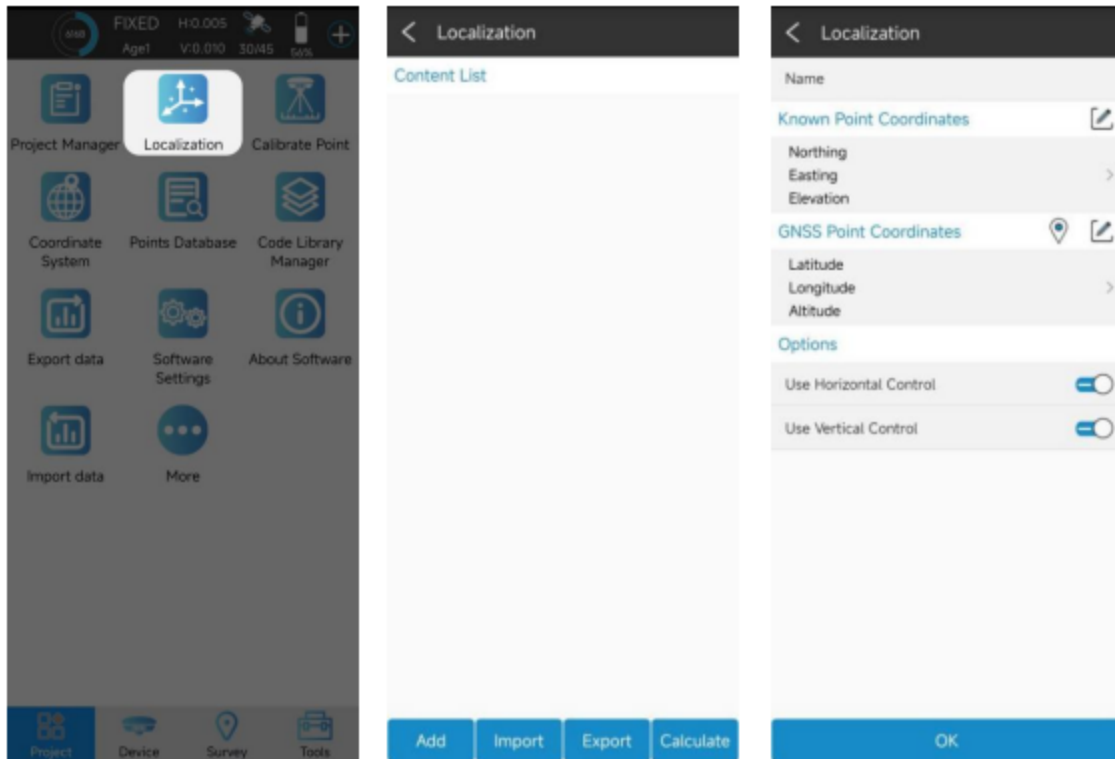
FIXED H:0.005
Age1 V:0.010 30/45 56%

Project Manager
Localization
Calibrate Point
Coordinate System
Points Database
Code Library Manager
Export data
Software Settings
About Software
Import data
More

Project
Device
Survey
Tools

Localization

Content List

Add
Import
Export
Calculate

Localization

Name

Known Point Coordinates

Northing
Easting
Elevation

GNSS Point Coordinates

Latitude
Longitude
Altitude

Options

Use Horizontal Control

Use Vertical Control

OK